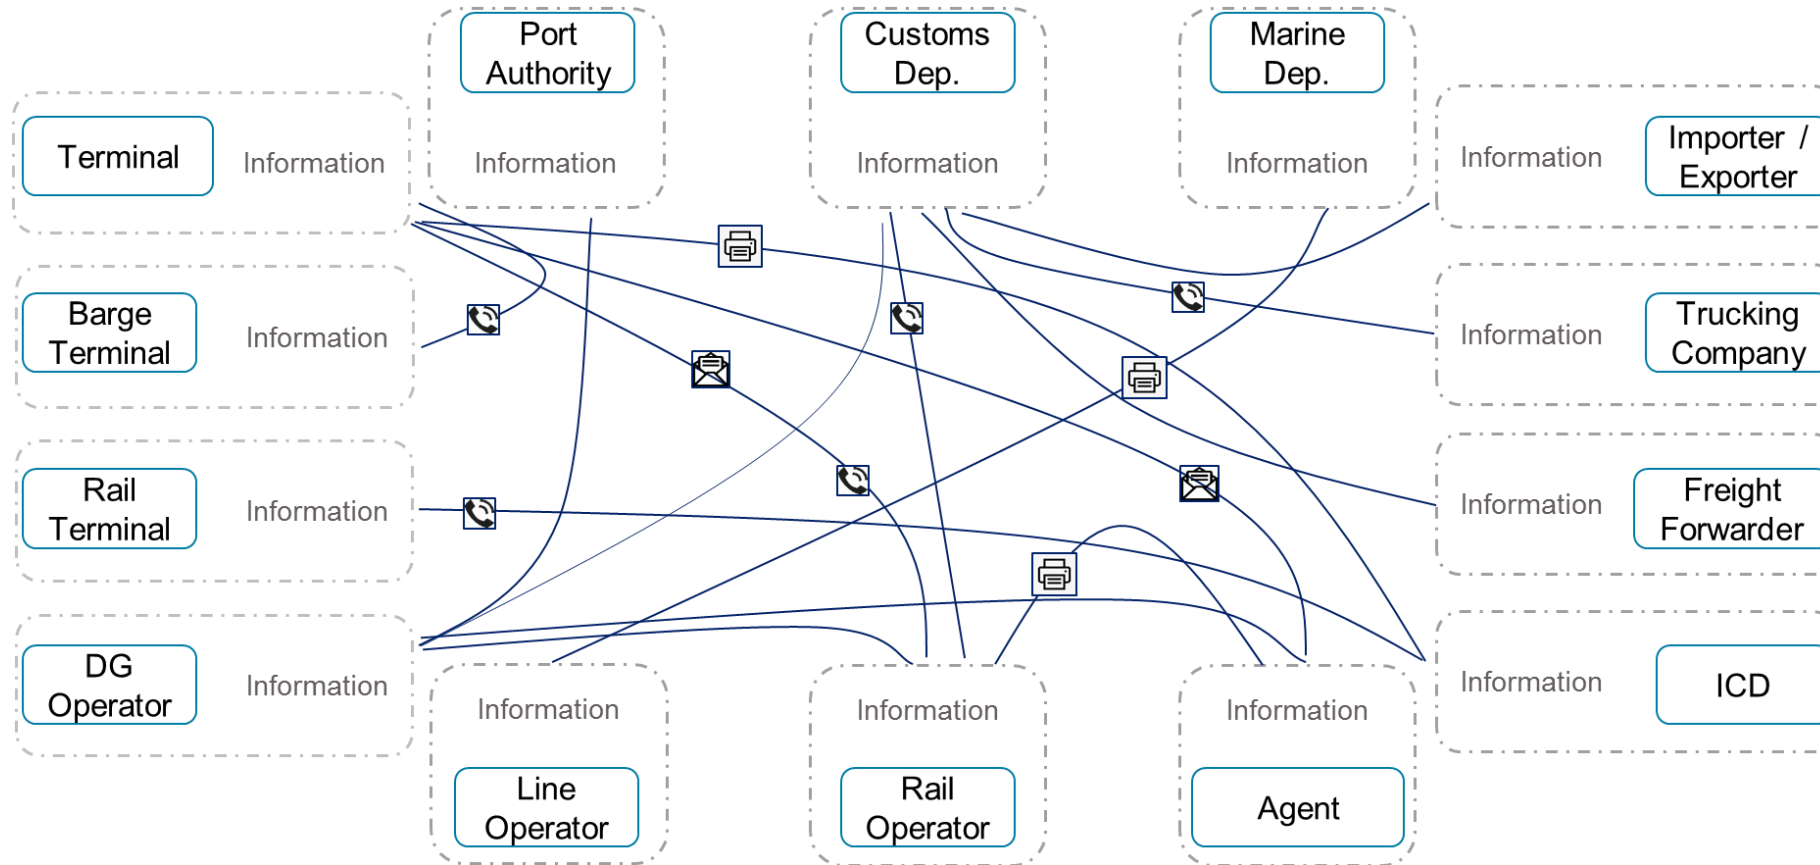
Port Authority

Information

Customs Dep.

Information

Marine Dep.

Information

Terminal

Information

Importer / Exporter

Information

Barge Terminal

Information

Trucking Company

Information

Rail Terminal

Information

Freight Forwarder

Information

DG Operator

Information

ICD

Information

Information

Line Operator

Information

Rail Operator

Information

Agent